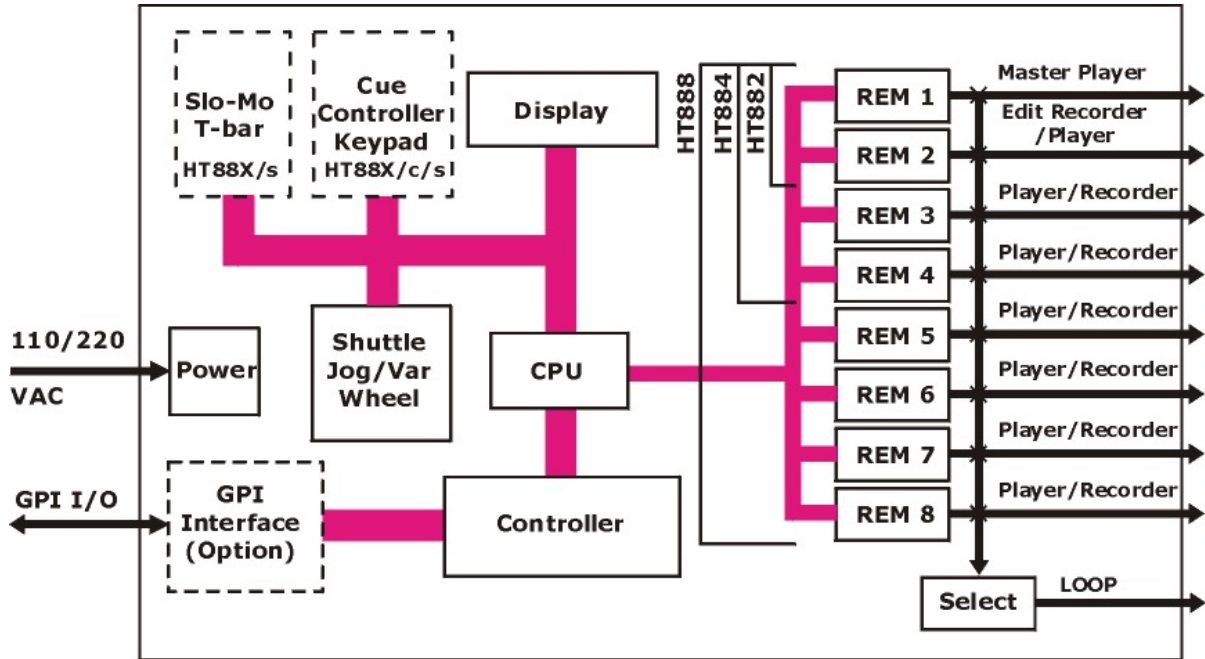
Slo-Mo T-bar HT88X/s

Cue Controller Keypad HT88X/c/s

Display

HT888

HT884

HT882

REM 1

REM 2

REM 3

REM 4

REM 5

REM 6

REM 7

REM 8

Master Player

Edit Recorder /Player

Player/Recorder

Player/Recorder

Player/Recorder

Player/Recorder

Player/Recorder

Player/Recorder

110/220 VAC

Power

Shuttle Jog/Var Wheel

CPU

GPI I/O

GPI Interface (Option)

Controller

Select

LOOP